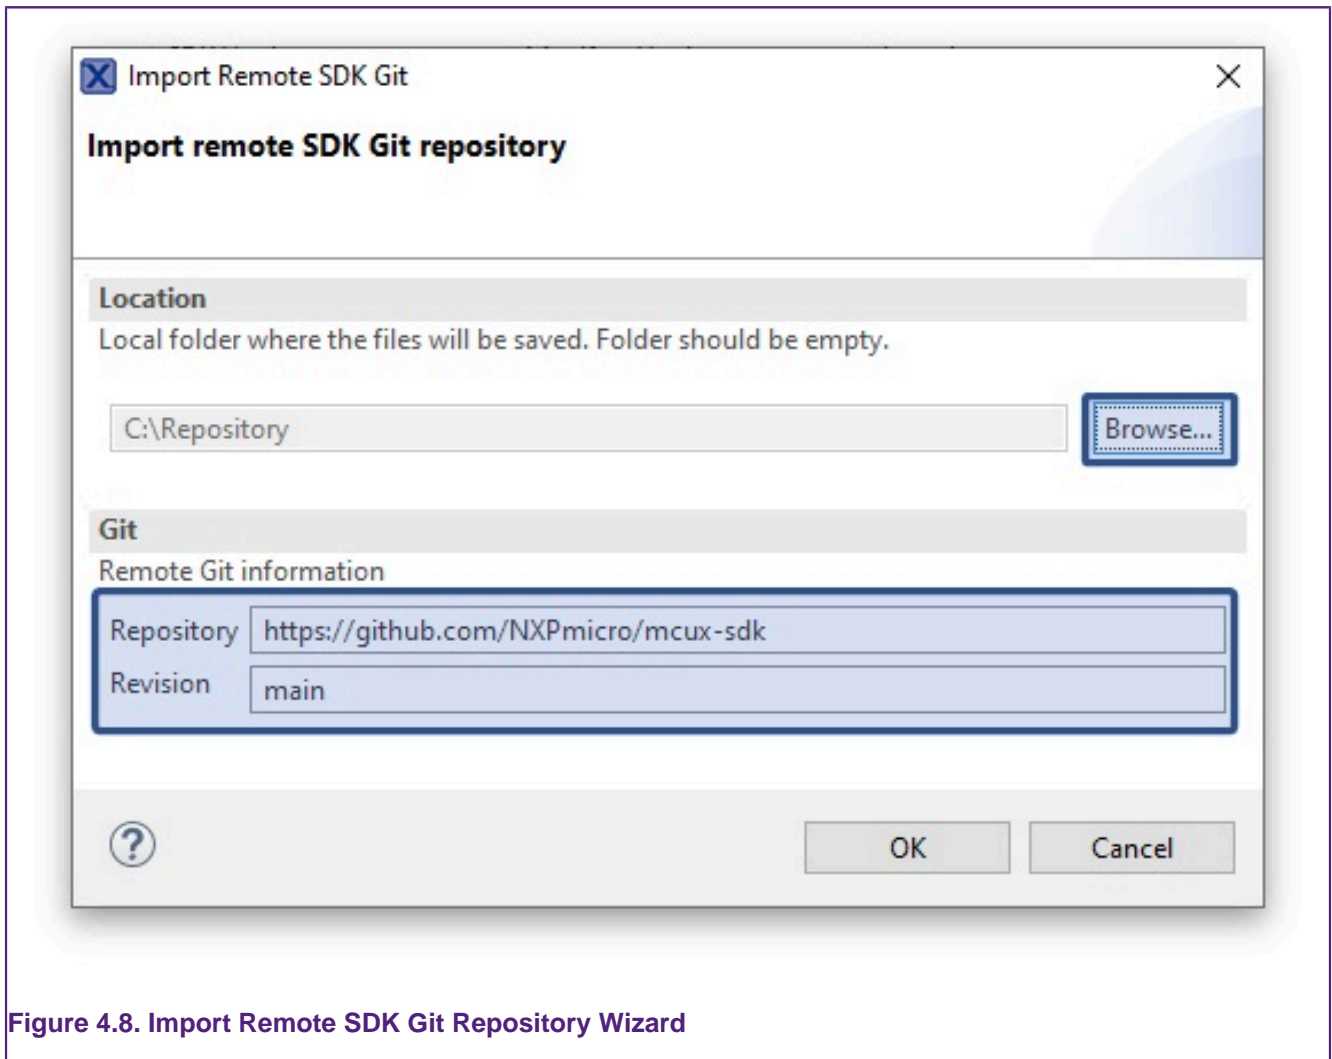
Import Remote SDK Git

Import remote SDK Git repository

Location

Local folder where the files will be saved. Folder should be empty.

C:\Repository

Browse...

Git

Remote Git information

Repository https://github.com/NXPmicro/mcux-sdk

Revision main

?

OK

Cancel

Figure 4.8. Import Remote SDK Git Repository Wizard